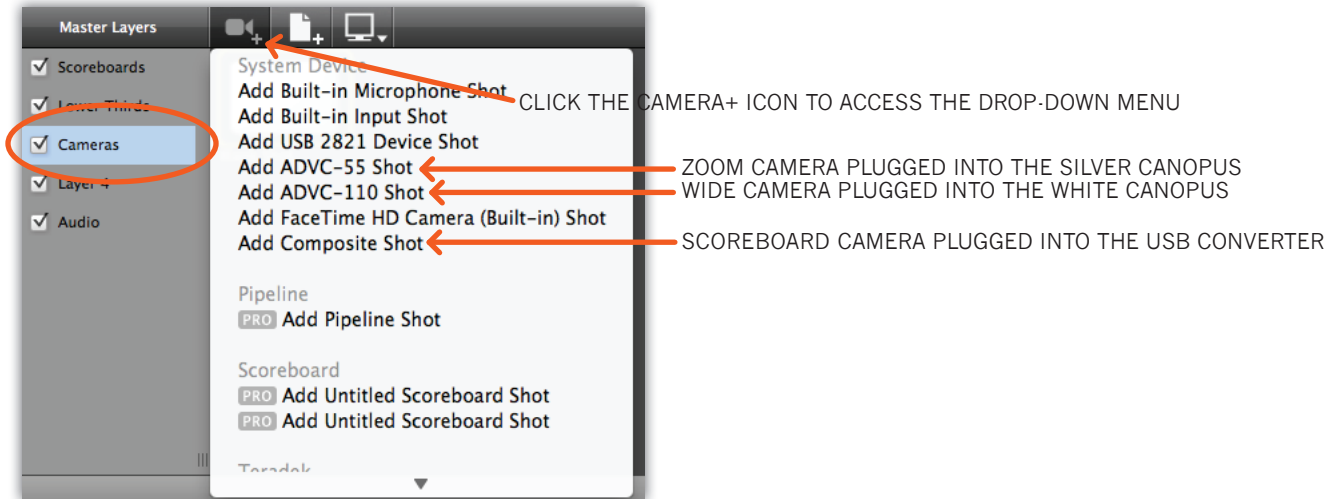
Master Layers

Scoreboards

Lower Thirds

Cameras

Layer 4

Audio

System Device

Add Built-in Microphone Shot

Add Built-in Input Shot

Add USB 2821 Device Shot

Add ADVC-55 Shot

Add ADVC-110 Shot

Add FaceTime HD Camera (Built-in) Shot

Add Composite Shot

Pipeline

PRO Add Pipeline Shot

Scoreboard

PRO Add Untitled Scoreboard Shot

PRO Add Untitled Scoreboard Shot

Teradek

CLICK THE CAMERA+ ICON TO ACCESS THE DROP-DOWN MENU

ZOOM CAMERA PLUGGED INTO THE SILVER CANOPUS

WIDE CAMERA PLUGGED INTO THE WHITE CANOPUS

SCOREBOARD CAMERA PLUGGED INTO THE USB CONVERTER